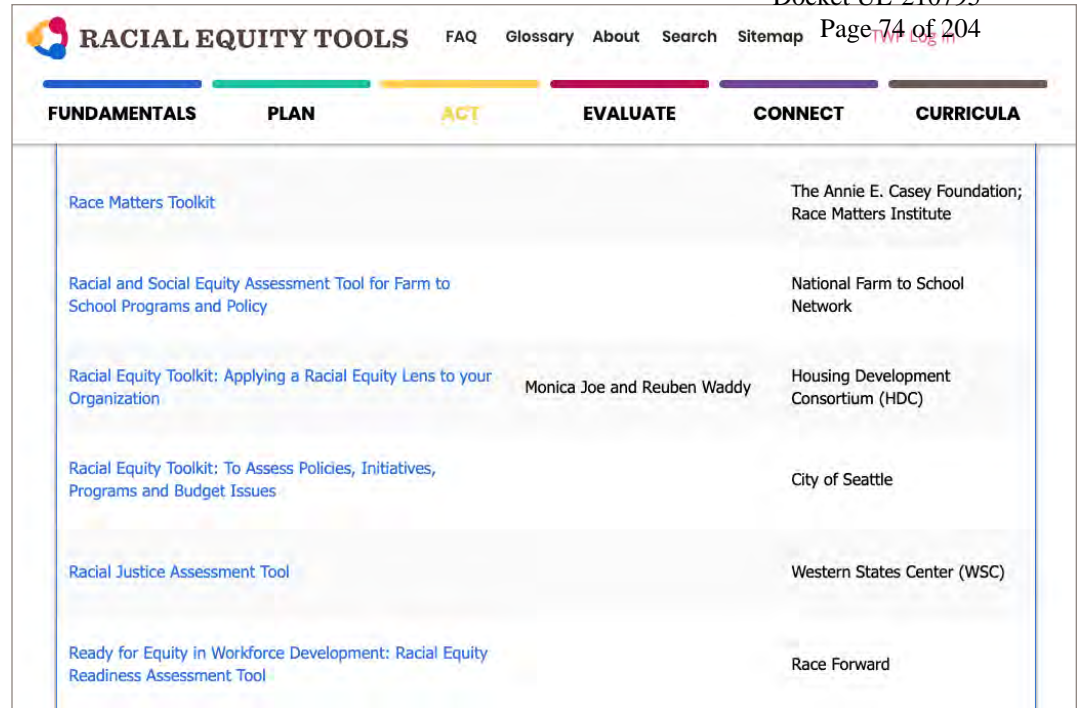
Docket UE-210795
Page 74 of 204

RACIAL EQUITY TOOLS FAQ Glossary About Search Sitemap TWP Log In

FUNDAMENTALS PLAN ACT EVALUATE CONNECT CURRICULA

| | | |
|---|---|---|
| Race Matters Toolkit | | The Annie E. Casey Foundation; Race Matters Institute |
| Racial and Social Equity Assessment Tool for Farm to School Programs and Policy | | National Farm to School Network |
| Racial Equity Toolkit: Applying a Racial Equity Lens to your Organization | Monica Joe and Reuben Waddy | Housing Development Consortium (HDC) |
| Racial Equity Toolkit: To Assess Policies, Initiatives, Programs and Budget Issues | | City of Seattle |
| Racial Justice Assessment Tool | | Western States Center (WSC) |
| Ready for Equity in Workforce Development: Racial Equity Readiness Assessment Tool | | Race Forward |